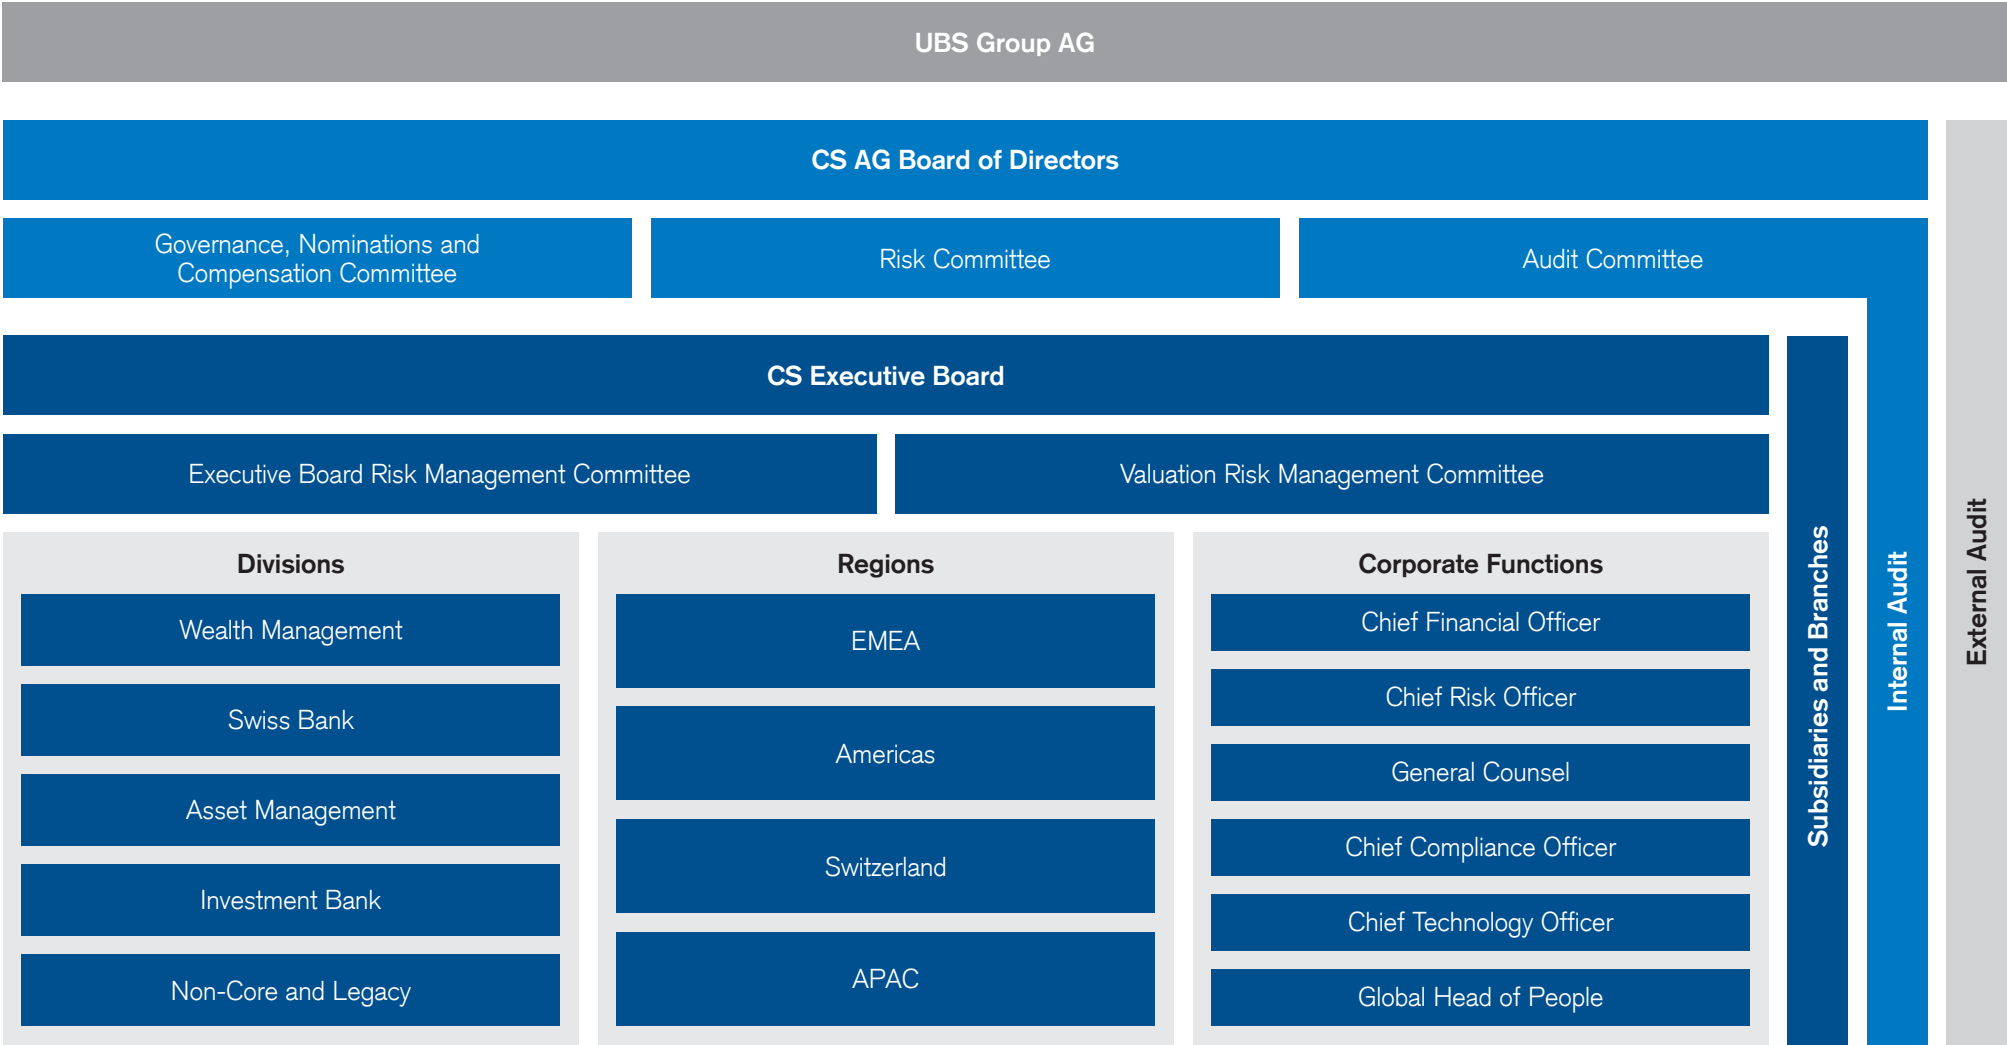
UBS Group AG

CS AG Board of Directors

Governance, Nominations and Compensation Committee

Risk Committee

Audit Committee

CS Executive Board

Executive Board Risk Management Committee

Valuation Risk Management Committee

Divisions

Wealth Management

Swiss Bank

Asset Management

Investment Bank

Non-Core and Legacy

Regions

EMEA

Americas

Switzerland

APAC

Corporate Functions

Chief Financial Officer

Chief Risk Officer

General Counsel

Chief Compliance Officer

Chief Technology Officer

Global Head of People

Subsidiaries and Branches

Internal Audit

External Audit